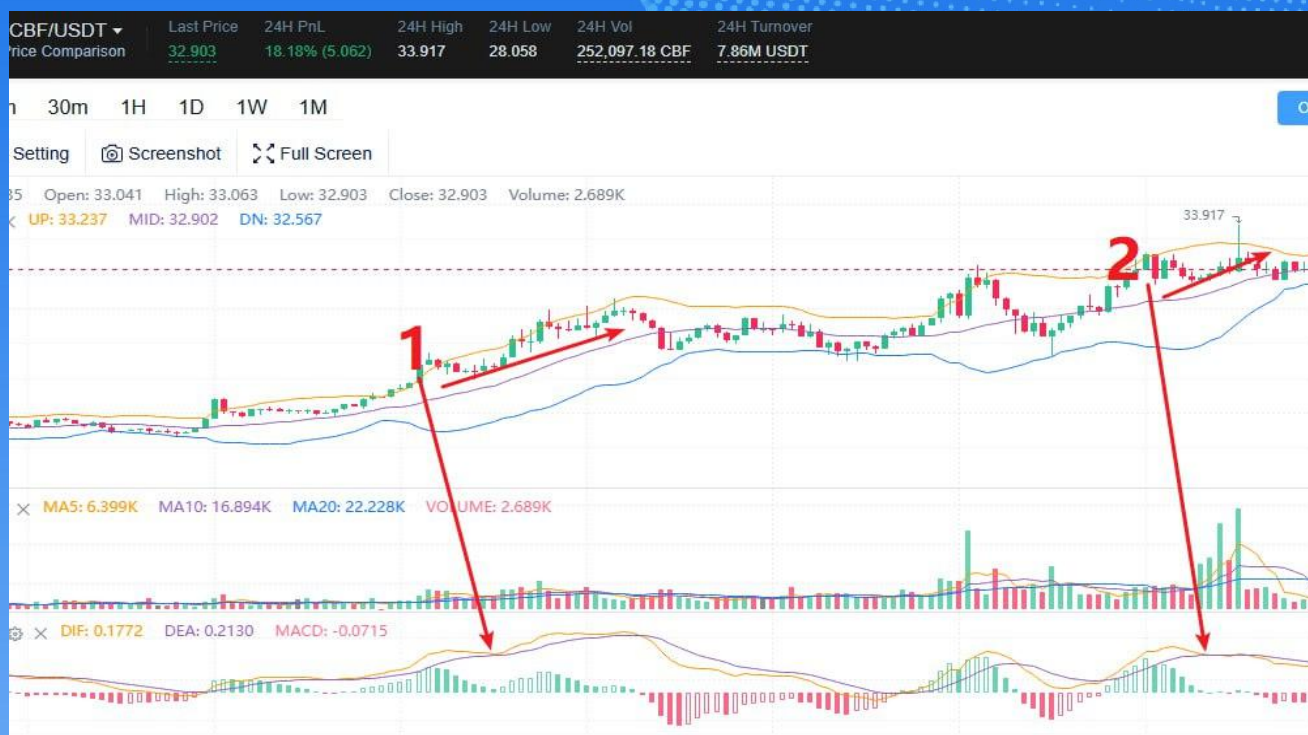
CBF/USDT
Price Comparison

| Last Price | 24H PnL | 24H High | 24H Low | 24H Vol | 24H Turnover |
|---|---|---|---|---|---|
| 32.903 | 18.18% (5.062) | 33.917 | 28.058 | 252,097.18 CBF | 7.86M USDT |

n 30m 1H 1D 1W 1M

Setting Screenshot Full Screen

35 Open: 33.041 High: 33.063 Low: 32.903 Close: 32.903 Volume: 2.689K
UP: 33.237 MID: 32.902 DN: 32.567

33.917

1

2

MA5: 6.399K MA10: 16.894K MA20: 22.228K VOLUME: 2.689K

DIF: 0.1772 DEA: 0.2130 MACD: -0.0715